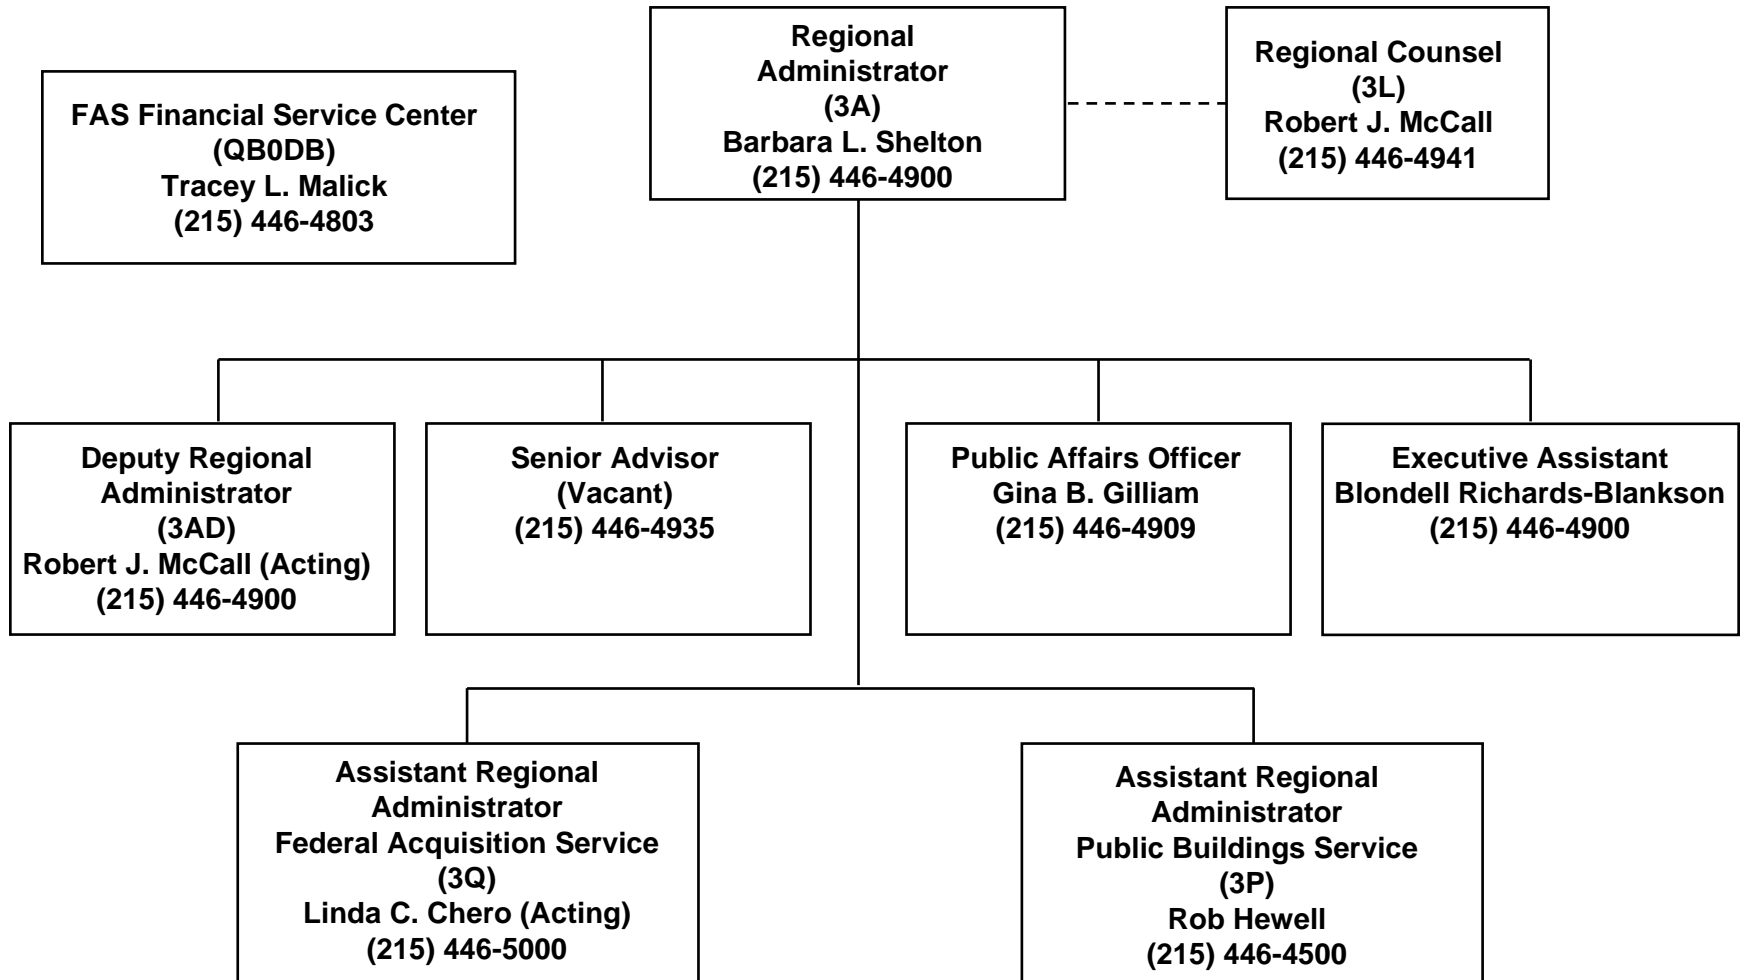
FAS Financial Service Center
(QB0DB)
Tracey L. Malick
(215) 446-4803

Regional Administrator
(3A)
Barbara L. Shelton
(215) 446-4900

Regional Counsel
(3L)
Robert J. McCall
(215) 446-4941

Deputy Regional Administrator
(3AD)
Robert J. McCall (Acting)
(215) 446-4900

Senior Advisor
(Vacant)
(215) 446-4935

Public Affairs Officer
Gina B. Gilliam
(215) 446-4909

Executive Assistant
Blondell Richards-Blankson
(215) 446-4900

Assistant Regional Administrator
Federal Acquisition Service
(3Q)
Linda C. Chero (Acting)
(215) 446-5000

Assistant Regional Administrator
Public Buildings Service
(3P)
Rob Hewell
(215) 446-4500